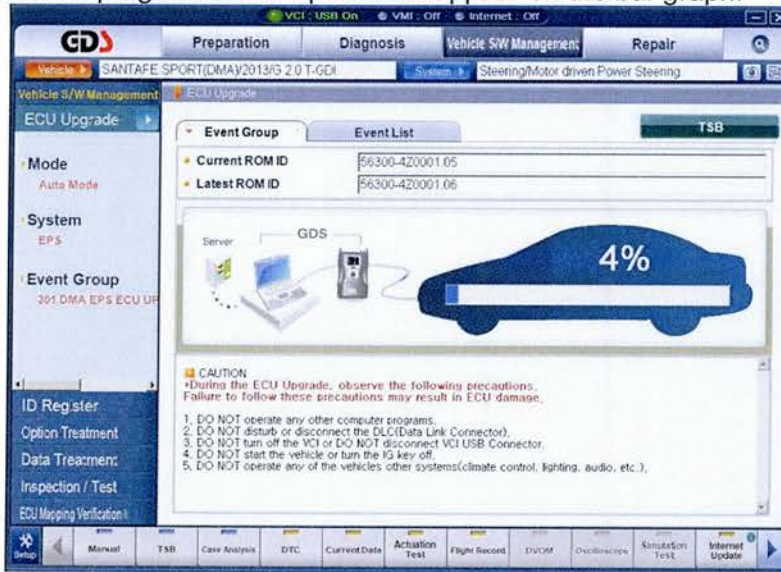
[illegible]

VCI : USB On  VMI : Off  Internet : Off

GDS  Preparation  Diagnosis  Vehicle S/W Management  Repair

Vehicle  SANTAFE SPORT(DMA)/2013/G 2.0 T-GDI  System  Steering/Motor driven Power Steering

Vehicle S/W Management  ECU Upgrade

ECU Upgrade

Mode
Auto Mode

System
EPS

Event Group
301.DMA EPS ECU UF

ID Register
Option Treatment
Data Treatment
Inspection / Test
ECU Mapping Verification

Event Group  Event List  TSB

Current ROM ID  56300-4Z0001.05
Latest ROM ID  56300-4Z0001.06

Server  GDS

4%

CAUTION
•During the ECU Upgrade, observe the following precautions.
Failure to follow these precautions may result in ECU damage.

1. DO NOT operate any other computer programs.
2. DO NOT disturb or disconnect the DLC(Data Link Connector).
3. DO NOT turn off the VCI or DO NOT disconnect VCI USB Connector.
4. DO NOT start the vehicle or turn the IG key off.
5. DO NOT operate any of the vehicles other systems(climate control, lighting, audio, etc.).

Setup  Manual  TSB  Case Analysis  DTC  Current Data  Actuation Test  Flight Record  DVOM  Oscilloscope  Simulation Test  Internet Update